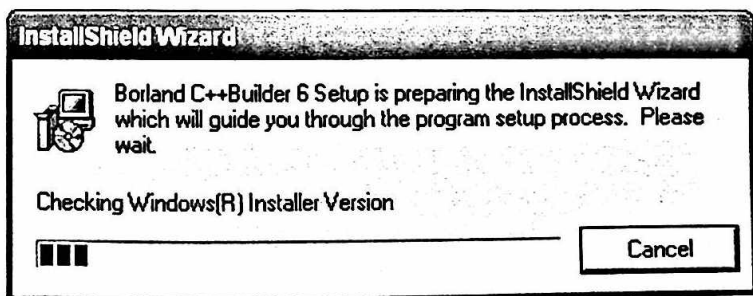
InstallShield Wizard

Borland C++Builder 6 Setup is preparing the InstallShield Wizard which will guide you through the program setup process. Please wait.

Checking Windows(R) Installer Version

Cancel